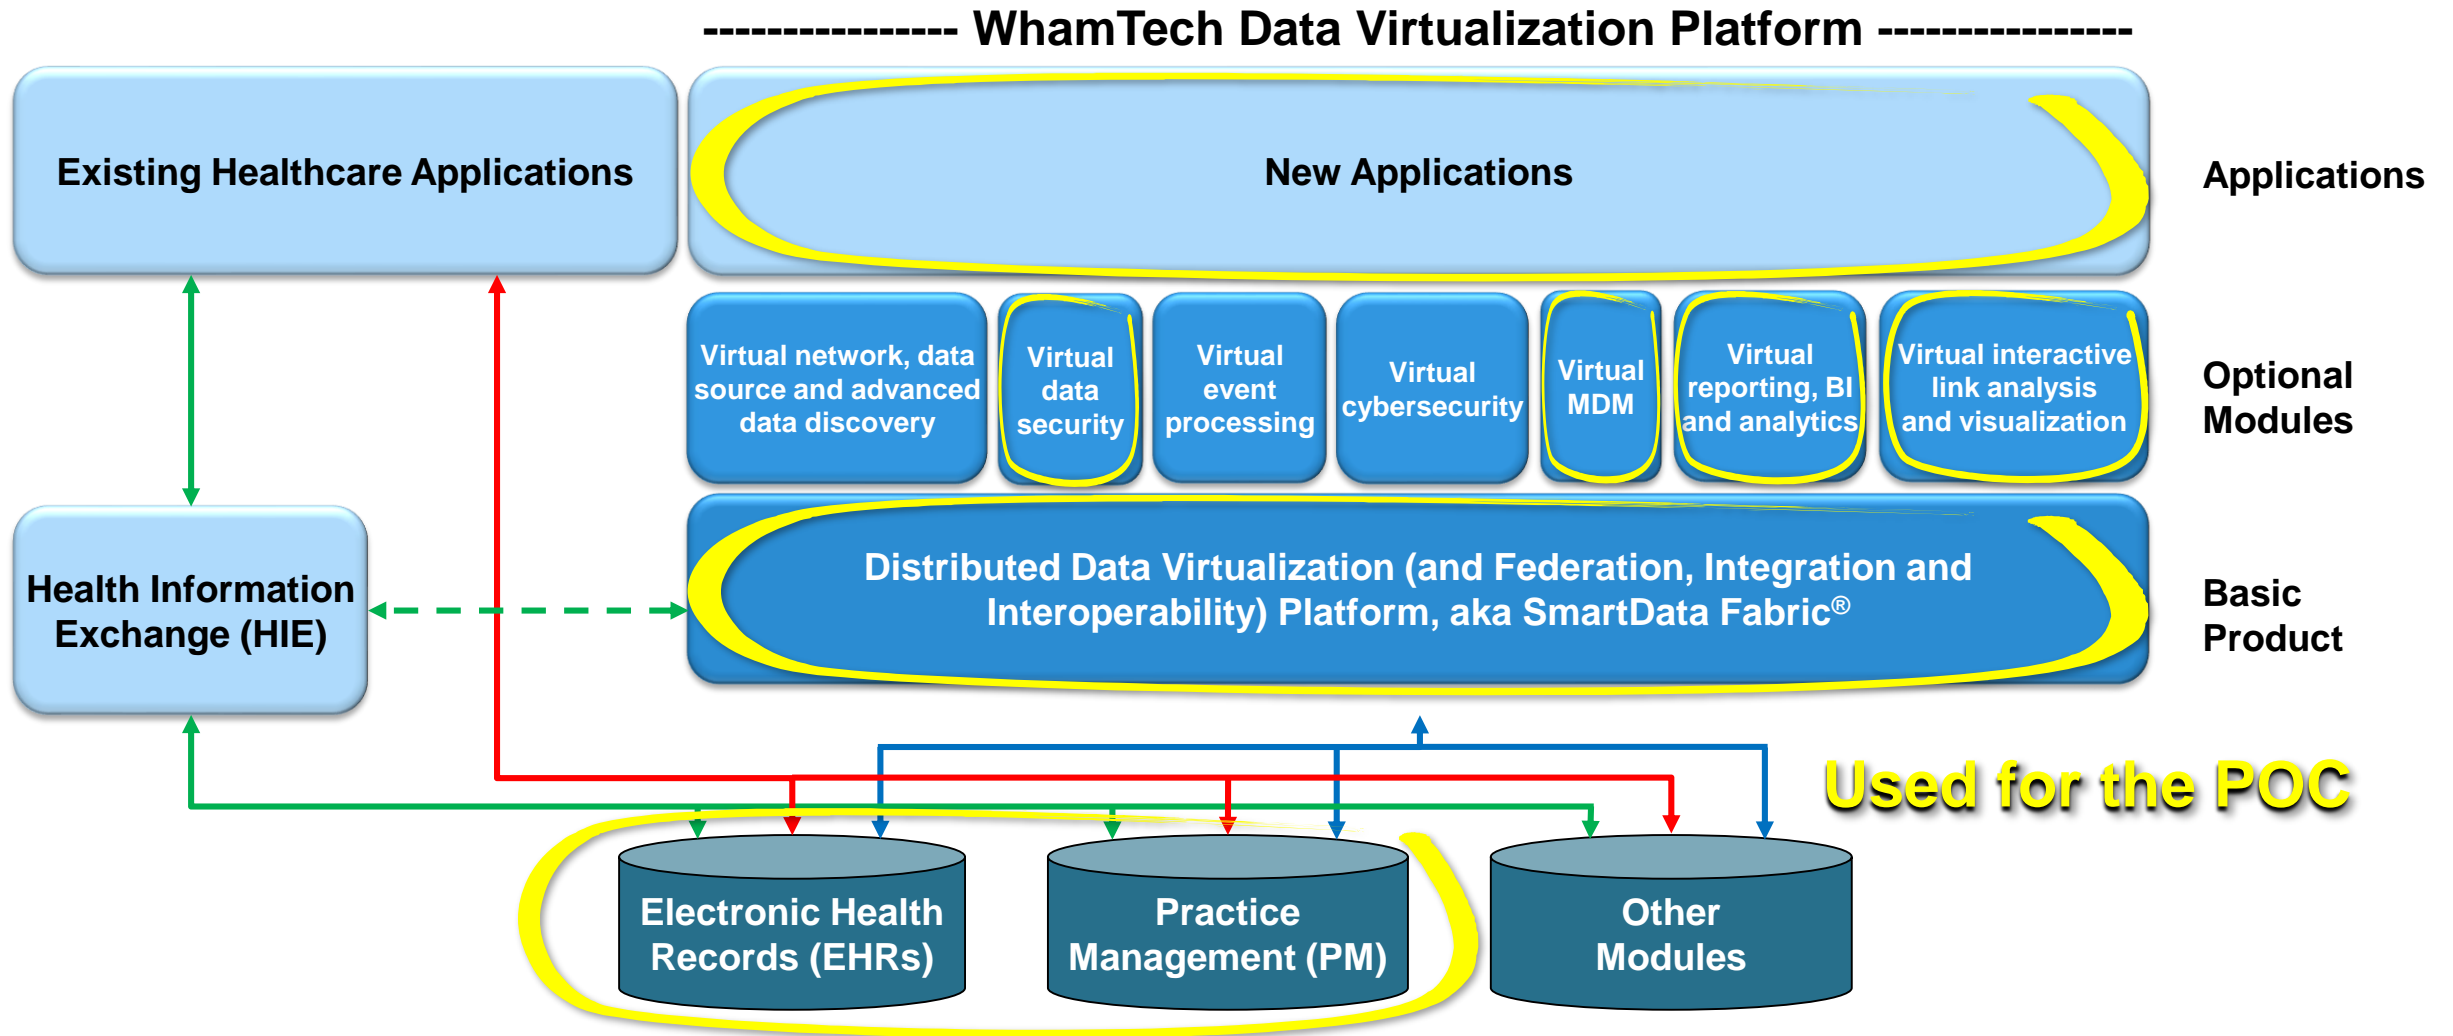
---------------- WhamTech Data Virtualization Platform ----------------

Existing Healthcare Applications

New Applications

Applications

Virtual network, data source and advanced data discovery

Virtual data security

Virtual event processing

Virtual cybersecurity

Virtual MDM

Virtual reporting, BI and analytics

Virtual interactive link analysis and visualization

Optional Modules

Health Information Exchange (HIE)

Distributed Data Virtualization (and Federation, Integration and Interoperability) Platform, aka SmartData Fabric®

Basic Product

Used for the POC

Electronic Health Records (EHRs)

Practice Management (PM)

Other Modules